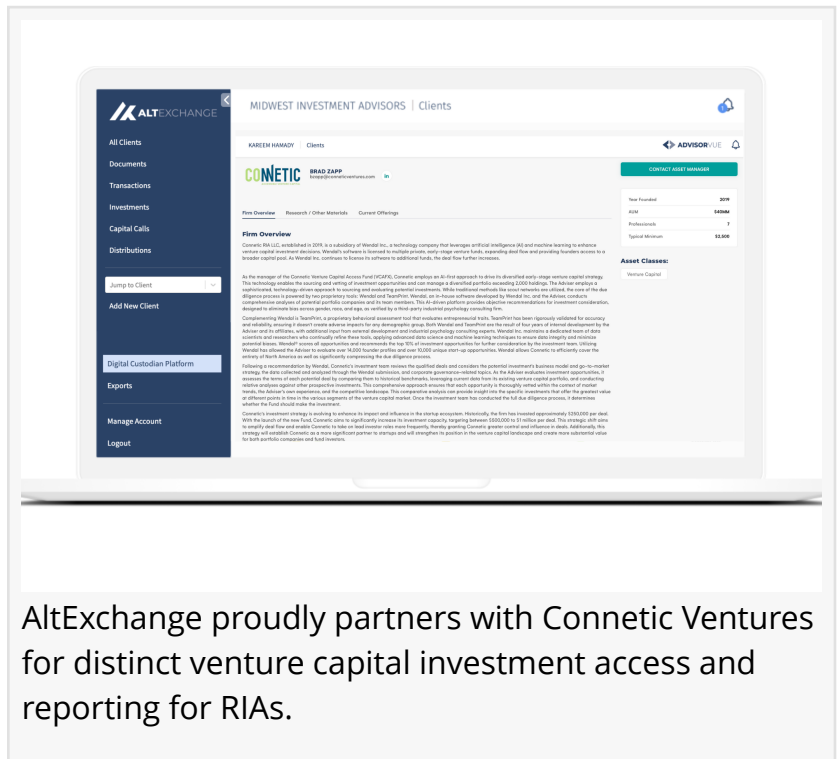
ALTEXCHANGE

All Clients
Documents
Transactions
Investments
Capital Calls
Distributions

Jump to Client
Add New Client

Digital Custodian Platform
Exports

Manage Account
Logout

MIDWEST INVESTMENT ADVISORS | Clients

KAREEM HAMADY | Clients

ADVISORVUE

CONNETIC

BRAD ZAPP
bzapp@conneticventures.com
in

CONTACT ASSET MANAGER

| Year Founded | 2019 |
|---|---|
| AUM | $40MM |
| Professionals | 7 |
| Typical Minimum | $2,500 |

Asset Classes:
Venture Capital

Firm Overview Research / Other Materials Current Offerings

Firm Overview

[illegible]

AltExchange proudly partners with Connetic Ventures for distinct venture capital investment access and reporting for RIAs.